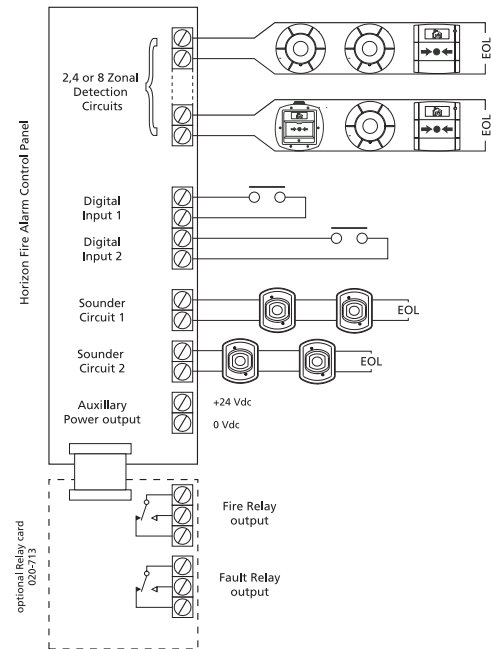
Horizon Fire Alarm Control Panel

2,4 or 8 Zonal Detection Circuits

EOL

EOL

Digital Input 1

Digital Input 2

Sounder Circuit 1

EOL

Sounder Circuit 2

EOL

Auxillary Power output

+24 Vdc

0 Vdc

optional Relay card 020-713

Fire Relay output

Fault Relay output